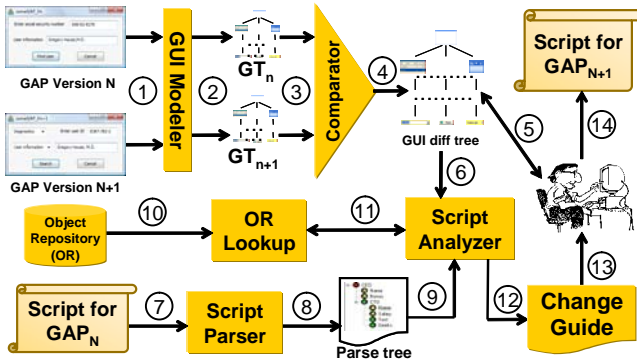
GAP Version N

GAP Version N+1

1

GUI Modeler

2

$GT_n$

3

$GT_{n+1}$

Comparator

4

GUI diff tree

5

Script for $GAP_{N+1}$

14

6

Object Repository (OR)

10

OR Lookup

11

Script Analyzer

13

Script for $GAP_N$

7

Script Parser

8

9

12

Change Guide

Parse tree